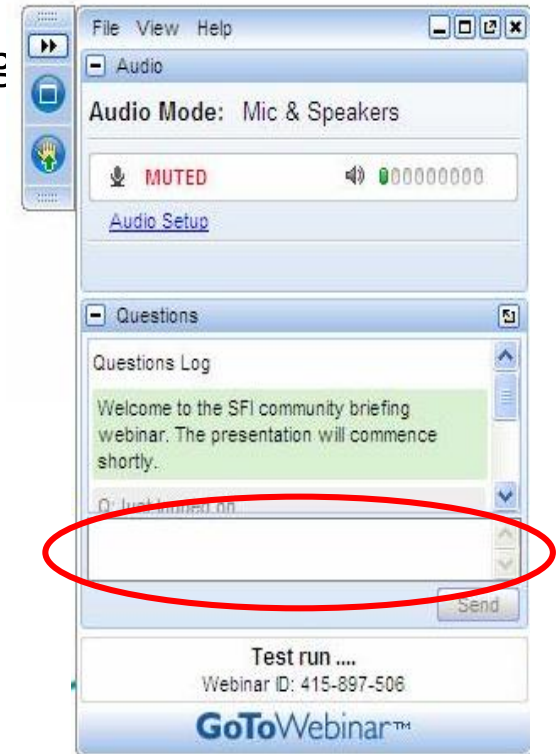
File View Help

Audio

Audio Mode: Mic & Speakers

MUTED

Audio Setup

Questions

Questions Log

Welcome to the SFI community briefing webinar. The presentation will commence shortly.

Q: Just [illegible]

Send

Test run ....

Webinar ID: 415-897-506

GoToWebinar™